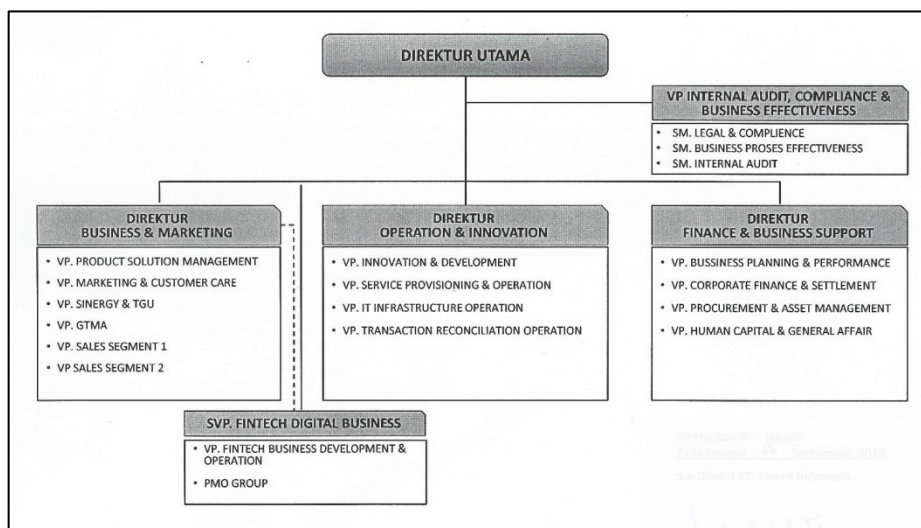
DIREKTUR UTAMA

VP INTERNAL AUDIT, COMPLIANCE & BUSINESS EFFECTIVENESS

- SM. LEGAL & COMPLIENCE
- SM. BUSINESS PROSES EFFECTIVENESS
- SM. INTERNAL AUDIT

DIREKTUR BUSINESS & MARKETING

- VP. PRODUCT SOLUTION MANAGEMENT
- VP. MARKETING & CUSTOMER CARE
- VP. SINERGY & TGU
- VP. GTMA
- VP. SALES SEGMENT 1
- VP SALES SEGMENT 2

DIREKTUR OPERATION & INNOVATION

- VP. INNOVATION & DEVELOPMENT
- VP. SERVICE PROVISIONING & OPERATION
- VP. IT INFRASTRUCTURE OPERATION
- VP. TRANSACTION RECONCILIATION OPERATION

DIREKTUR FINANCE & BUSINESS SUPPORT

- VP. BUSSINESS PLANNING & PERFORMANCE
- VP. CORPORATE FINANCE & SETTLEMENT
- VP. PROCUREMENT & ASSET MANAGEMENT
- VP. HUMAN CAPITAL & GENERAL AFFAIR

SVP. FINTECH DIGITAL BUSINESS

- VP. FINTECH BUSINESS DEVELOPMENT & OPERATION
- PMO GROUP

Ditetapkan di : Jakarta
Padatanggal : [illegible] September 2017
a.n Direksi PT. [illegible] Indonesia